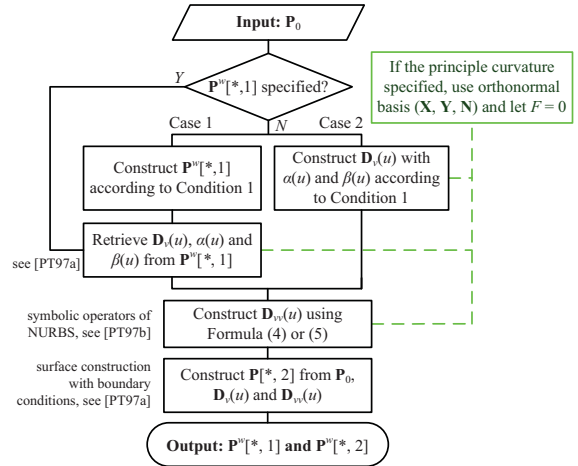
**Input: $\mathbf{P}_0$**

$\mathbf{P}^w[*,1]$ specified?

Y

N

If the principle curvature specified, use orthonormal basis ($\mathbf{X}$, $\mathbf{Y}$, $\mathbf{N}$) and let $F = 0$

Case 1

Case 2

Construct $\mathbf{P}^w[*,1]$ according to Condition 1

Construct $\mathbf{D}_v(u)$ with $\alpha(u)$ and $\beta(u)$ according to Condition 1

see [PT97a]

Retrieve $\mathbf{D}_v(u)$, $\alpha(u)$ and $\beta(u)$ from $\mathbf{P}^w[*, 1]$

symbolic operators of NURBS, see [PT97b]

Construct $\mathbf{D}_{vv}(u)$ using Formula (4) or (5)

surface construction with boundary conditions, see [PT97a]

Construct $\mathbf{P}[*, 2]$ from $\mathbf{P}_0$, $\mathbf{D}_v(u)$ and $\mathbf{D}_{vv}(u)$

**Output: $\mathbf{P}^w[*, 1]$ and $\mathbf{P}^w[*, 2]$**